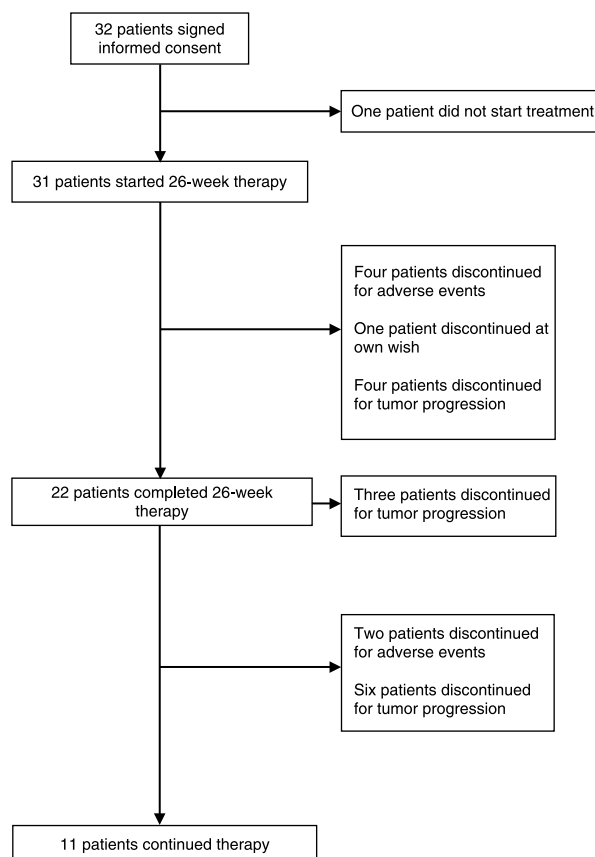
32 patients signed informed consent

One patient did not start treatment

31 patients started 26-week therapy

Four patients discontinued for adverse events

One patient discontinued at own wish

Four patients discontinued for tumor progression

22 patients completed 26-week therapy

Three patients discontinued for tumor progression

Two patients discontinued for adverse events

Six patients discontinued for tumor progression

11 patients continued therapy